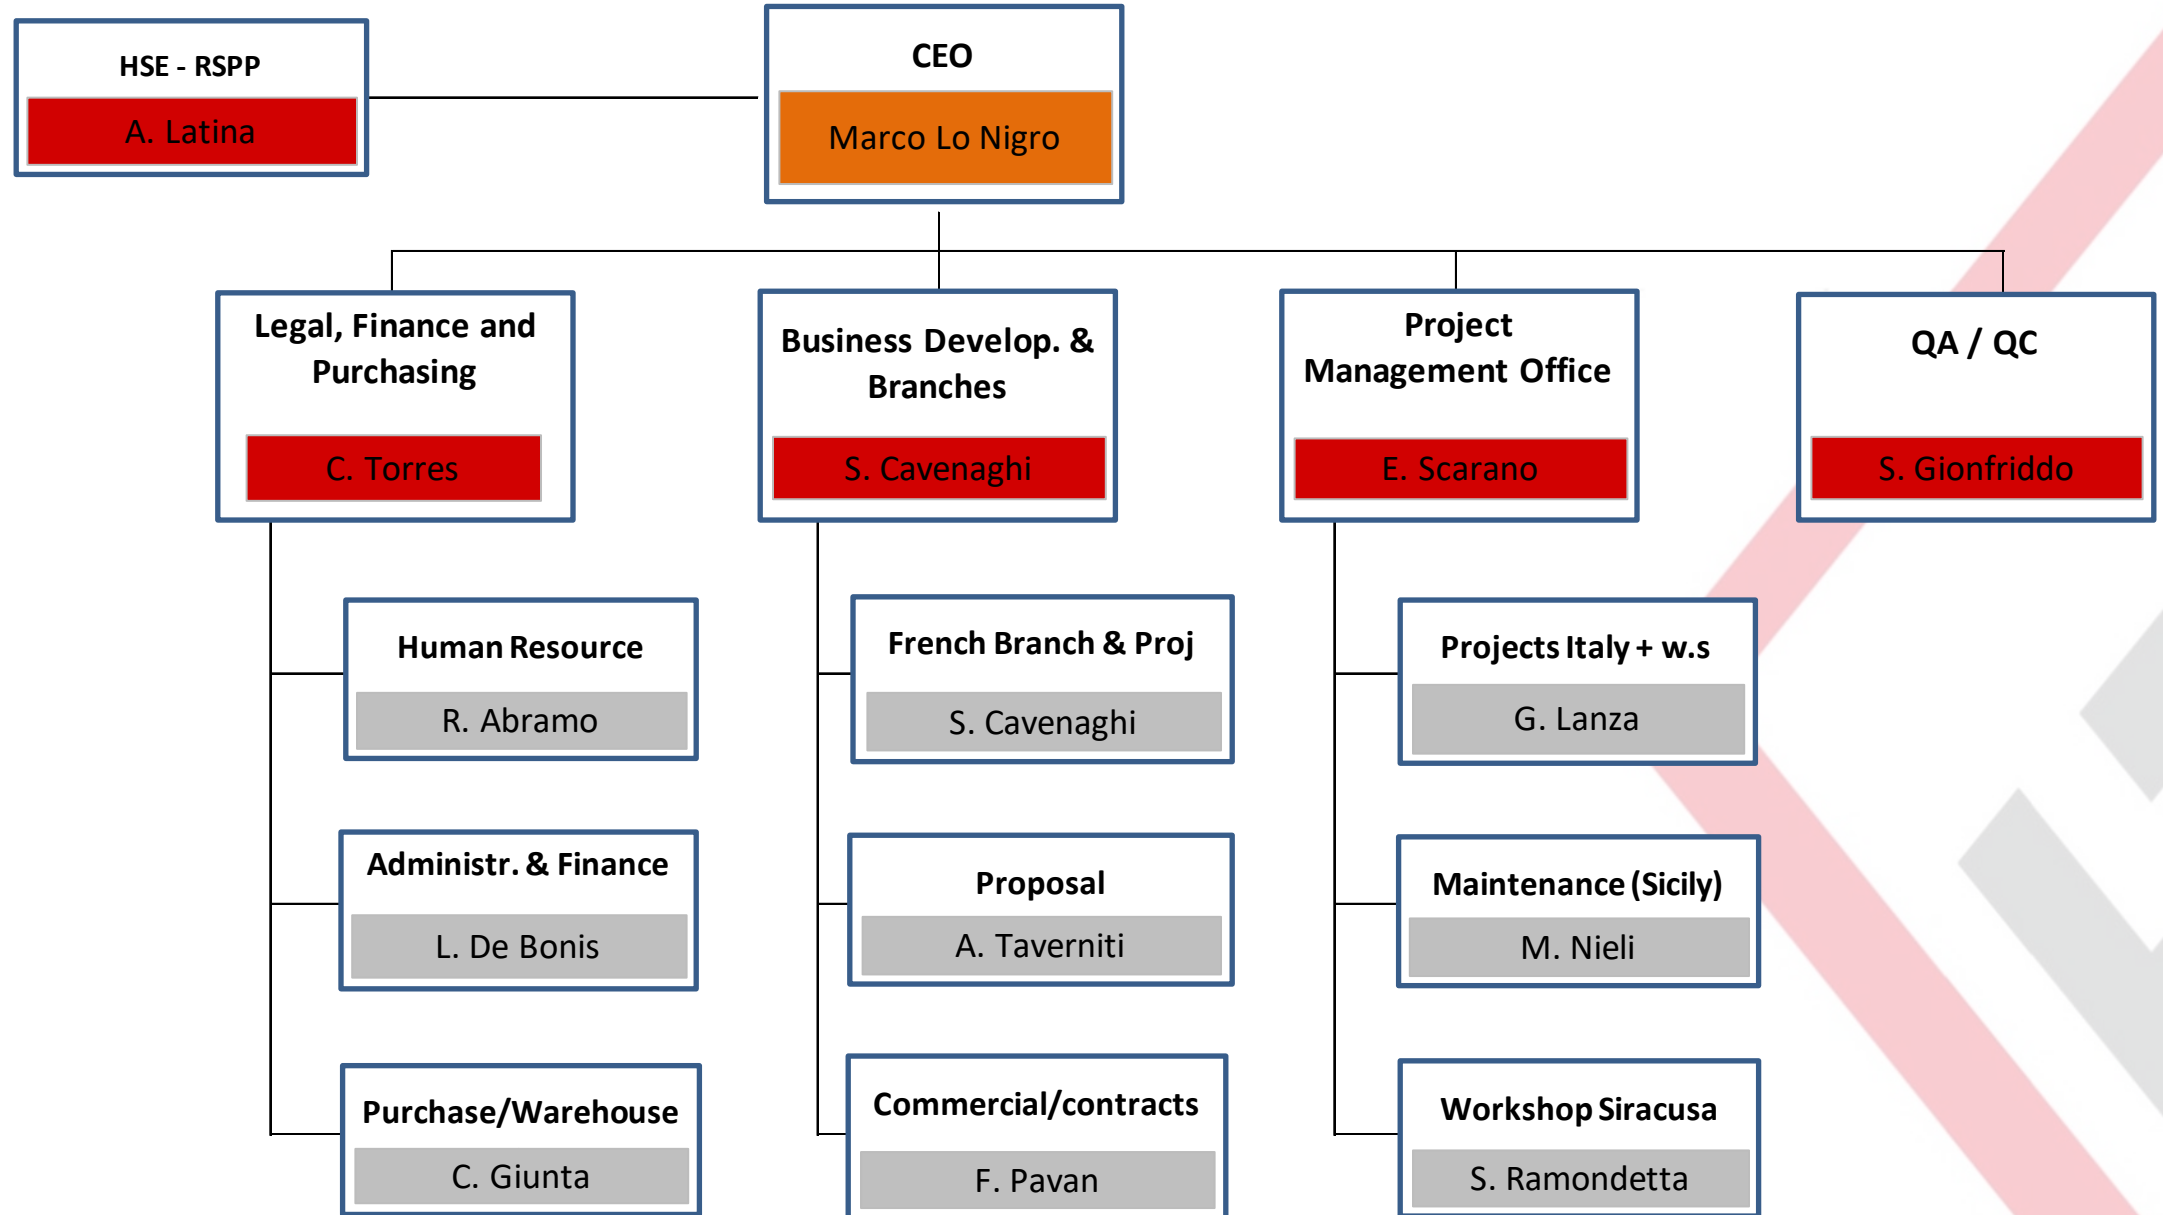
HSE - RSPP

A. Latina

CEO

Marco Lo Nigro

Legal, Finance and Purchasing

C. Torres

Business Develop. & Branches

S. Cavenaghi

Project Management Office

E. Scarano

QA / QC

S. Gionfriddo

Human Resource

R. Abramo

Administr. & Finance

L. De Bonis

Purchase/Warehouse

C. Giunta

French Branch & Proj

S. Cavenaghi

Proposal

A. Taverniti

Commercial/contracts

F. Pavan

Projects Italy + w.s

G. Lanza

Maintenance (Sicily)

M. Nieli

Workshop Siracusa

S. Ramondetta